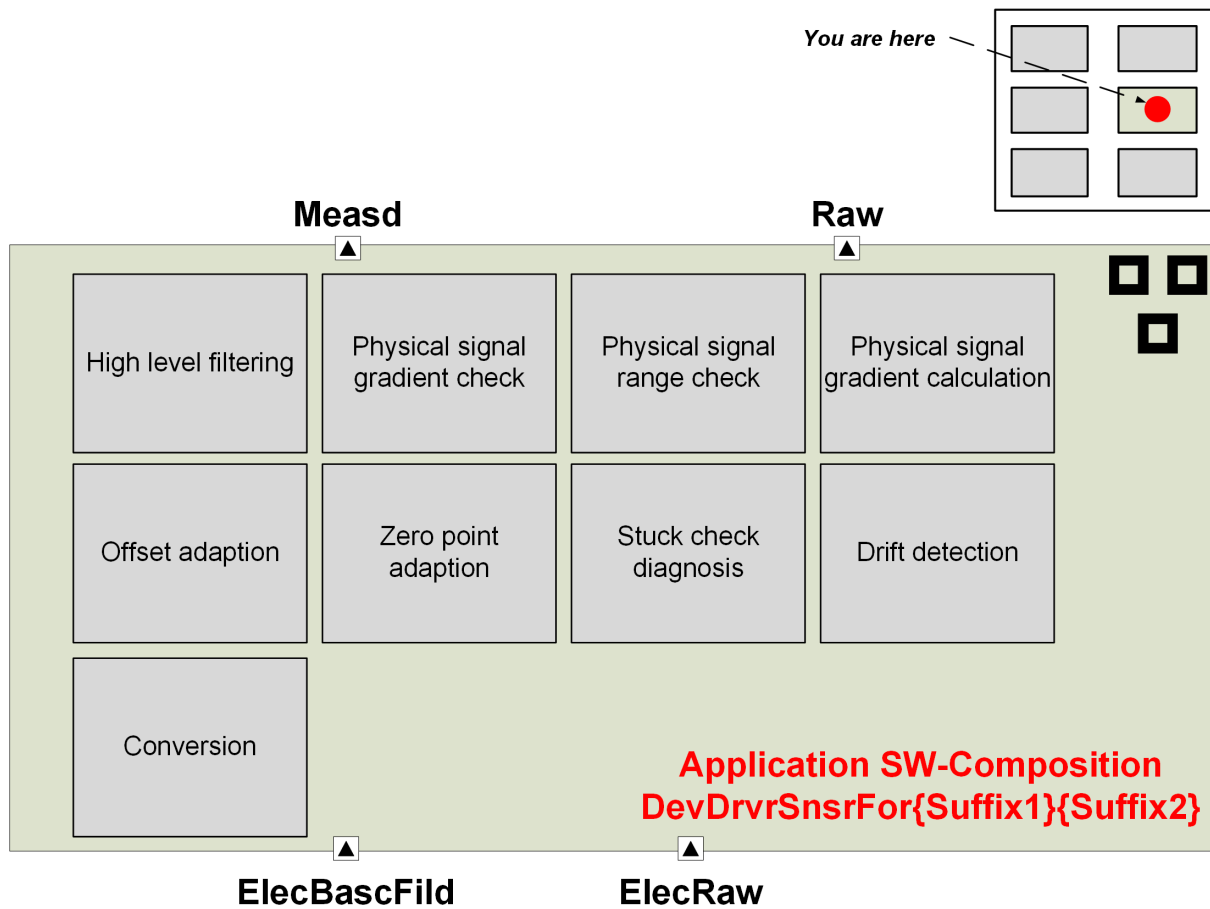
You are here

Measd

Raw

High level filtering

Physical signal gradient check

Physical signal range check

Physical signal gradient calculation

Offset adaption

Zero point adaption

Stuck check diagnosis

Drift detection

Conversion

Application SW-Composition
DevDrvrSnsrFor{Suffix1}{Suffix2}

ElecBascFild

ElecRaw